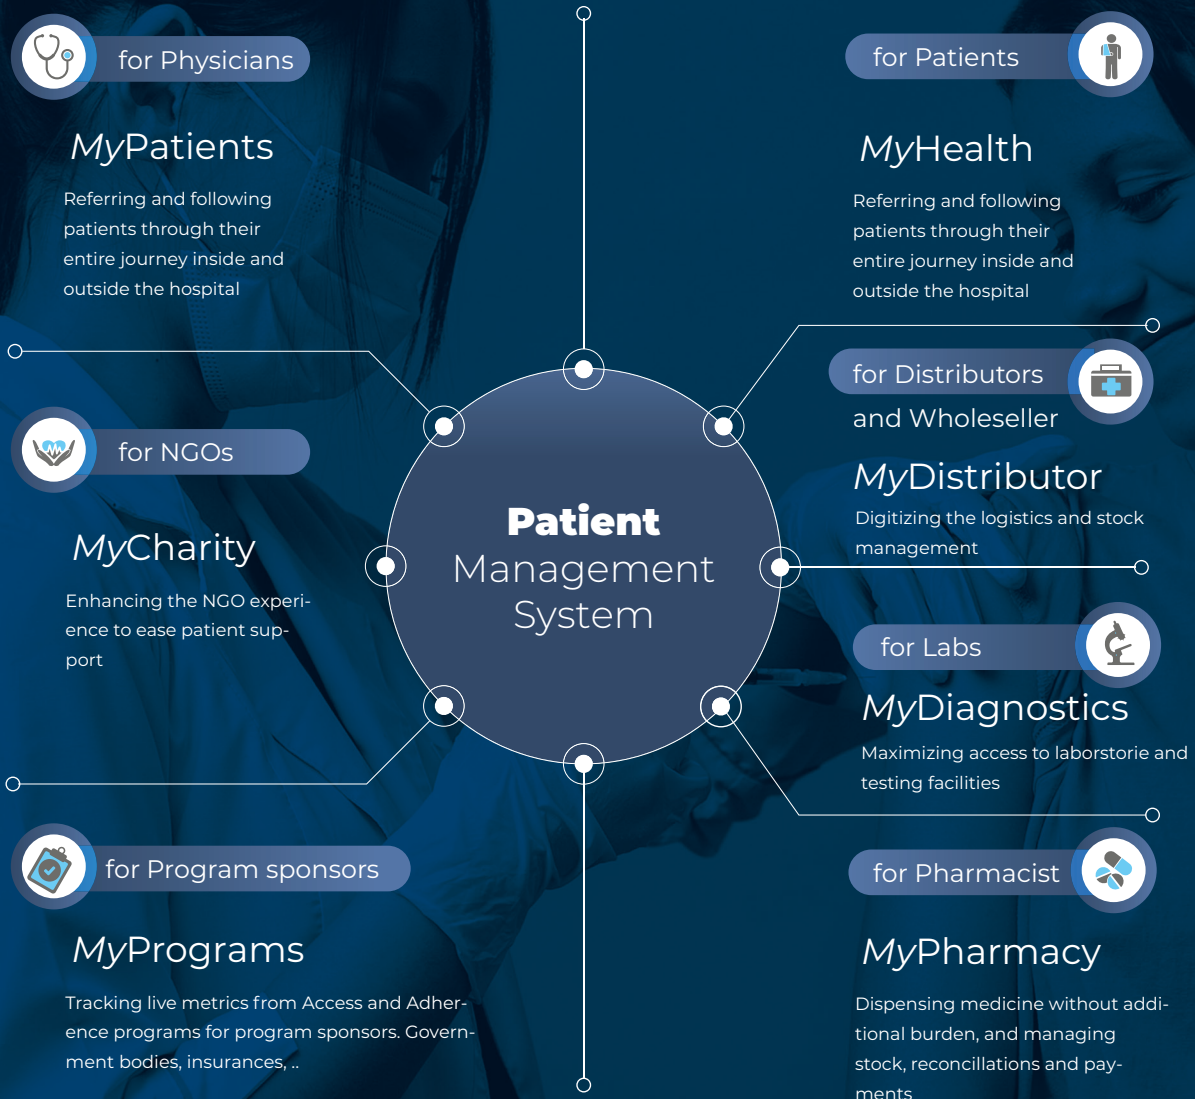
for Physicians

MyPatients

Referring and following patients through their entire journey inside and outside the hospital

for Patients

MyHealth

Referring and following patients through their entire journey inside and outside the hospital

for NGOs

MyCharity

Enhancing the NGO experience to ease patient support

Patient Management System

for Distributors and Wholeseller

MyDistributor

Digitizing the logistics and stock management

for Labs

MyDiagnostics

Maximizing access to laborstorie and testing facilities

for Program sponsors

MyPrograms

Tracking live metrics from Access and Adherence programs for program sponsors. Government bodies, insurances, ..

for Pharmacist

MyPharmacy

Dispensing medicine without additional burden, and managing stock, reconcillations and payments